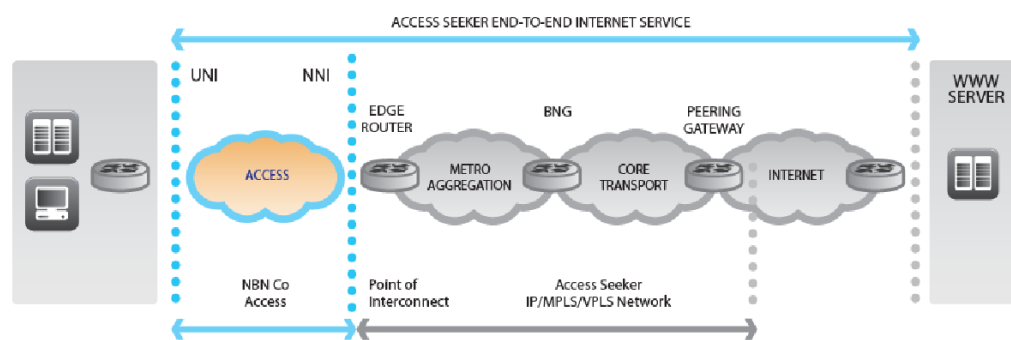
ACCESS SEEKER END-TO-END INTERNET SERVICE

UNI

NNI

EDGE ROUTER

BNG

PEERING GATEWAY

WWW SERVER

ACCESS

METRO AGGREGATION

CORE TRANSPORT

INTERNET

NBN Co Access

Point of Interconnect

Access Seeker IP/MPLS/VPLS Network